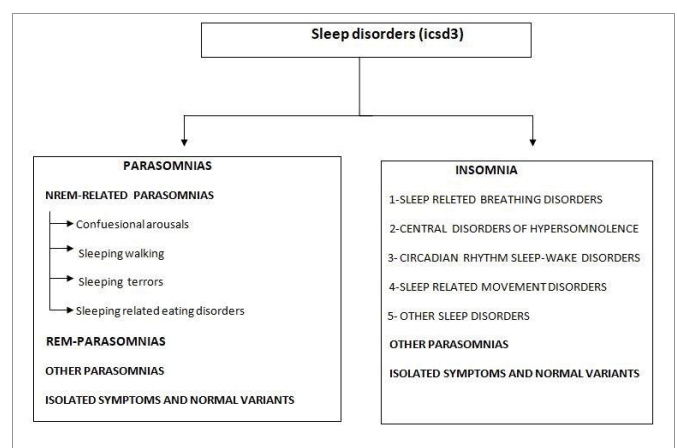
Sleep disorders (icsd3)

PARASOMNIAS

NREM-RELATED PARASOMNIAS

Confuesional arousals

Sleeping walking

Sleeping terrors

Sleeping related eating disorders

REM-PARASOMNIAS

OTHER PARASOMNIAS

ISOLATED SYMPTOMS AND NORMAL VARIANTS

INSOMNIA

1-SLEEP RELETED BREATHING DISORDERS

2-CENTRAL DISORDERS OF HYPERSOMNOLENCE

3- CIRCADIAN RHYTHM SLEEP-WAKE DISORDERS

4-SLEEP RELATED MOVEMENT DISORDERS

5- OTHER SLEEP DISORDERS

OTHER PARASOMNIAS

ISOLATED SYMPTOMS AND NORMAL VARIANTS